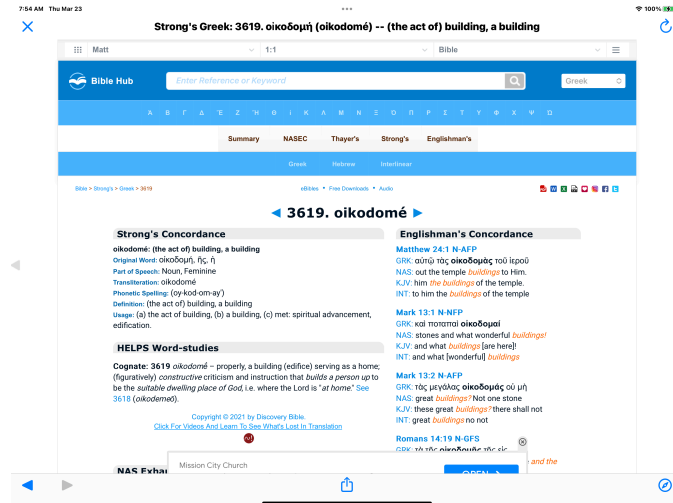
7:54 AM Thu Mar 23

100%

Strong's Greek: 3619. οἰκοδομή (oikodomé) -- (the act of) building, a building

Matt

1:1

Bible

Bible Hub

Enter Reference or Keyword

Greek

Α Β Γ Δ Ε Ζ Η Θ Ι Κ Λ Μ Ν Ξ Ο Π Ρ Σ Τ Υ Φ Χ Ψ Ω

Summary NASEC Thayer's Strong's Englishman's

Greek Hebrew Interlinear

Bible > Strong's > Greek > 3619

eBibles • Free Downloads • Audio

◀ 3619. oikodomé ▶

Strong's Concordance

oikodomé: (the act of) building, a building

Original Word: οἰκοδομή, ῆς, ἡ

Part of Speech: Noun, Feminine

Transliteration: oikodomé

Phonetic Spelling: (oy-kod-om-ay')

Definition: (the act of) building, a building

Usage: (a) the act of building, (b) a building, (c) met: spiritual advancement, edification.

HELPS Word-studies

Cognate: 3619 oikodomḗ – properly, a building (edifice) serving as a home; (figuratively) constructive criticism and instruction that builds a person up to be the suitable dwelling place of God, i.e. where the Lord is "at home." See 3618 (oikodoméō).

Copyright © 2021 by Discovery Bible.
Click For Videos And Learn To See What's Lost In Translation

NAS Exhau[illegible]

Englishman's Concordance

Matthew 24:1 N-AFP
GRK: αὐτῷ τὰς οἰκοδομὰς τοῦ ἱεροῦ
NAS: out the temple buildings to Him.
KJV: him the buildings of the temple.
INT: to him the buildings of the temple

Mark 13:1 N-NFP
GRK: καὶ ποταπαὶ οἰκοδομαί
NAS: stones and what wonderful buildings!
KJV: and what buildings [are here]!
INT: and what [wonderful] buildings

Mark 13:2 N-AFP
GRK: τὰς μεγάλας οἰκοδομάς οὐ μὴ
NAS: great buildings? Not one stone
KJV: these great buildings? there shall not
INT: great buildings no not

Romans 14:19 N-GFS
GRK: τὰ τῆς οἰκοδομῆς τῆς εἰς
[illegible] and the

Mission City Church

OPEN